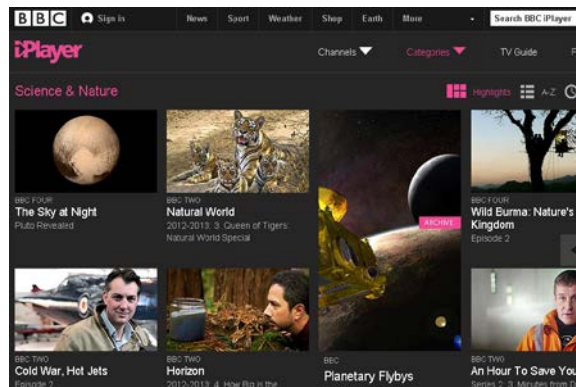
BBC Sign in News Sport Weather Shop Earth More Search BBC iPlayer

iPlayer Channels Categories TV Guide F

Science & Nature Highlights A-Z

BBC FOUR
The Sky at Night
Pluto Revealed

BBC TWO
Natural World
2012-2013: 3. Queen of Tigers: Natural World Special

ARCHIVE

BBC FOUR
Wild Burma: Nature's Kingdom
Episode 2

BBC TWO
Cold War, Hot Jets
Episode 2

BBC TWO
Horizon
2012-2013: 4. How Big is the

BBC
Planetary Flybys

BBC TWO
An Hour To Save You
Series 2: 3. Minutes from D